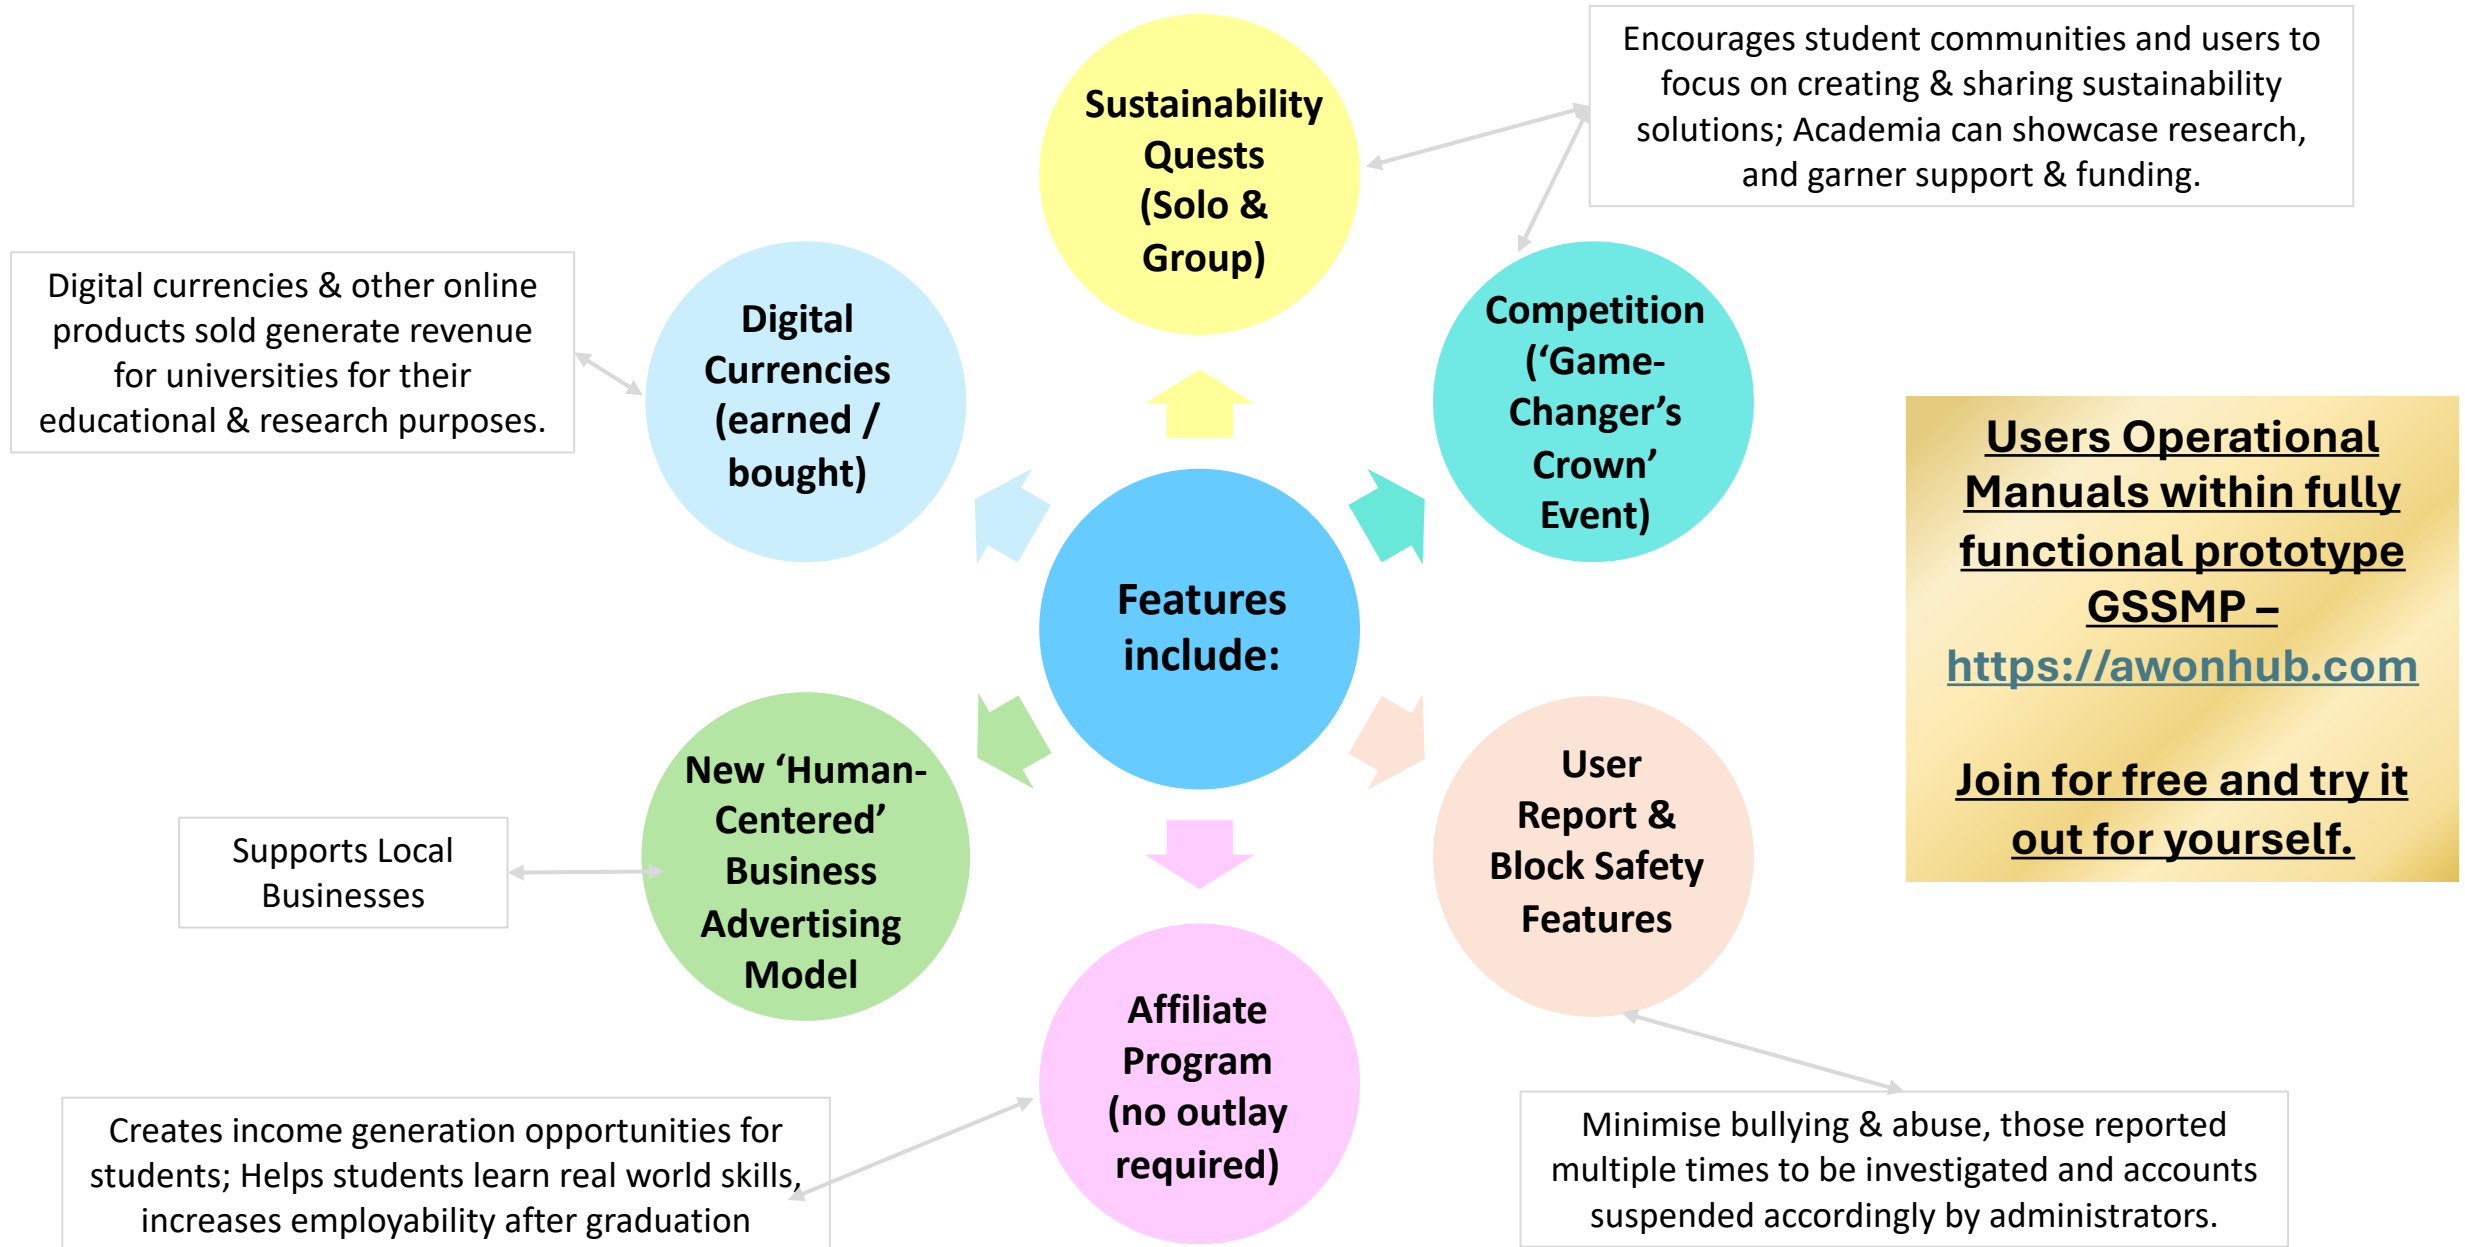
Sustainability Quests (Solo & Group)

Encourages student communities and users to focus on creating & sharing sustainability solutions; Academia can showcase research, and garner support & funding.

Digital currencies & other online products sold generate revenue for universities for their educational & research purposes.

Digital Currencies (earned / bought)

Competition (‘Game-Changer’s Crown’ Event)

Users Operational Manuals within fully functional prototype GSSMP – https://awonhub.com

Join for free and try it out for yourself.

Features include:

New ‘Human-Centered’ Business Advertising Model

Supports Local Businesses

User Report & Block Safety Features

Affiliate Program (no outlay required)

Creates income generation opportunities for students; Helps students learn real world skills, increases employability after graduation

Minimise bullying & abuse, those reported multiple times to be investigated and accounts suspended accordingly by administrators.